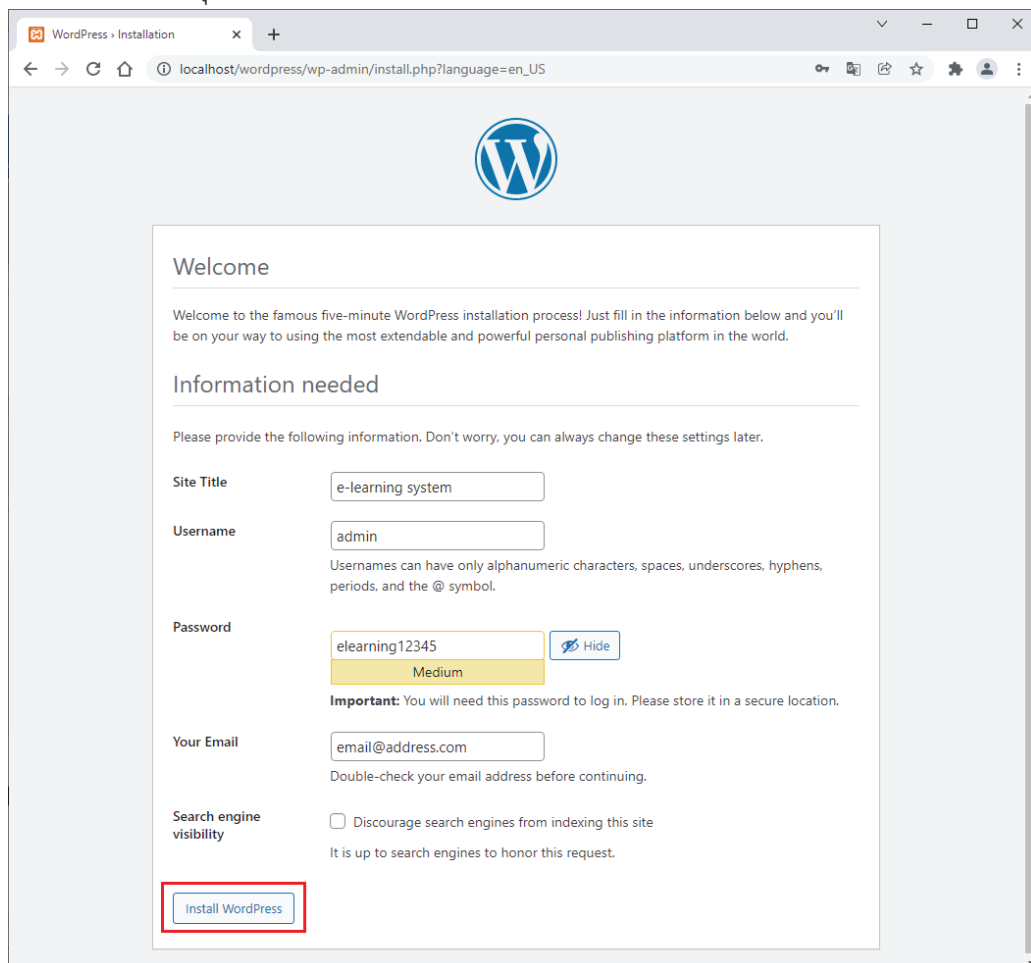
WordPress › Installation

localhost/wordpress/wp-admin/install.php?language=en_US

Welcome

Welcome to the famous five-minute WordPress installation process! Just fill in the information below and you'll be on your way to using the most extendable and powerful personal publishing platform in the world.

Information needed

Please provide the following information. Don't worry, you can always change these settings later.

Site Title
e-learning system

Username
admin
Usernames can have only alphanumeric characters, spaces, underscores, hyphens, periods, and the @ symbol.

Password
elearning12345
Hide
Medium
**Important:** You will need this password to log in. Please store it in a secure location.

Your Email
email@address.com
Double-check your email address before continuing.

Search engine visibility
Discourage search engines from indexing this site
It is up to search engines to honor this request.

Install WordPress